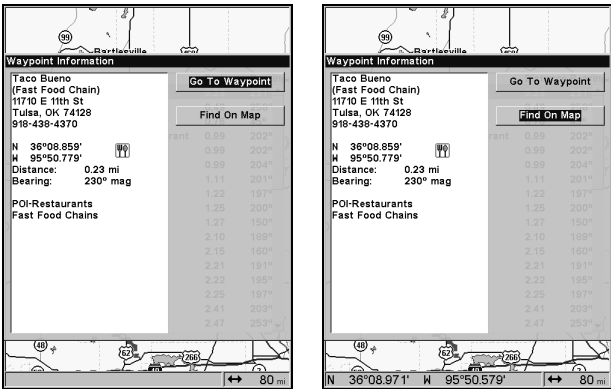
99
Bartlesville
Waypoint Information
Taco Bueno
(Fast Food Chain)
11710 E 11th St
Tulsa, OK 74128
918-438-4370
Go To Waypoint
Find On Map
N 36°08.859'
W 95°50.779'
Distance: 0.23 mi
Bearing: 230° mag
POI-Restaurants
Fast Food Chains
48
62
266
80 mi

99
Bartlesville
Waypoint Information
Taco Bueno
(Fast Food Chain)
11710 E 11th St
Tulsa, OK 74128
918-438-4370
Go To Waypoint
Find On Map
N 36°08.859'
W 95°50.779'
Distance: 0.23 mi
Bearing: 230° mag
POI-Restaurants
Fast Food Chains
48
62
266
N 36°08.971' W 95°50.579'
80 mi